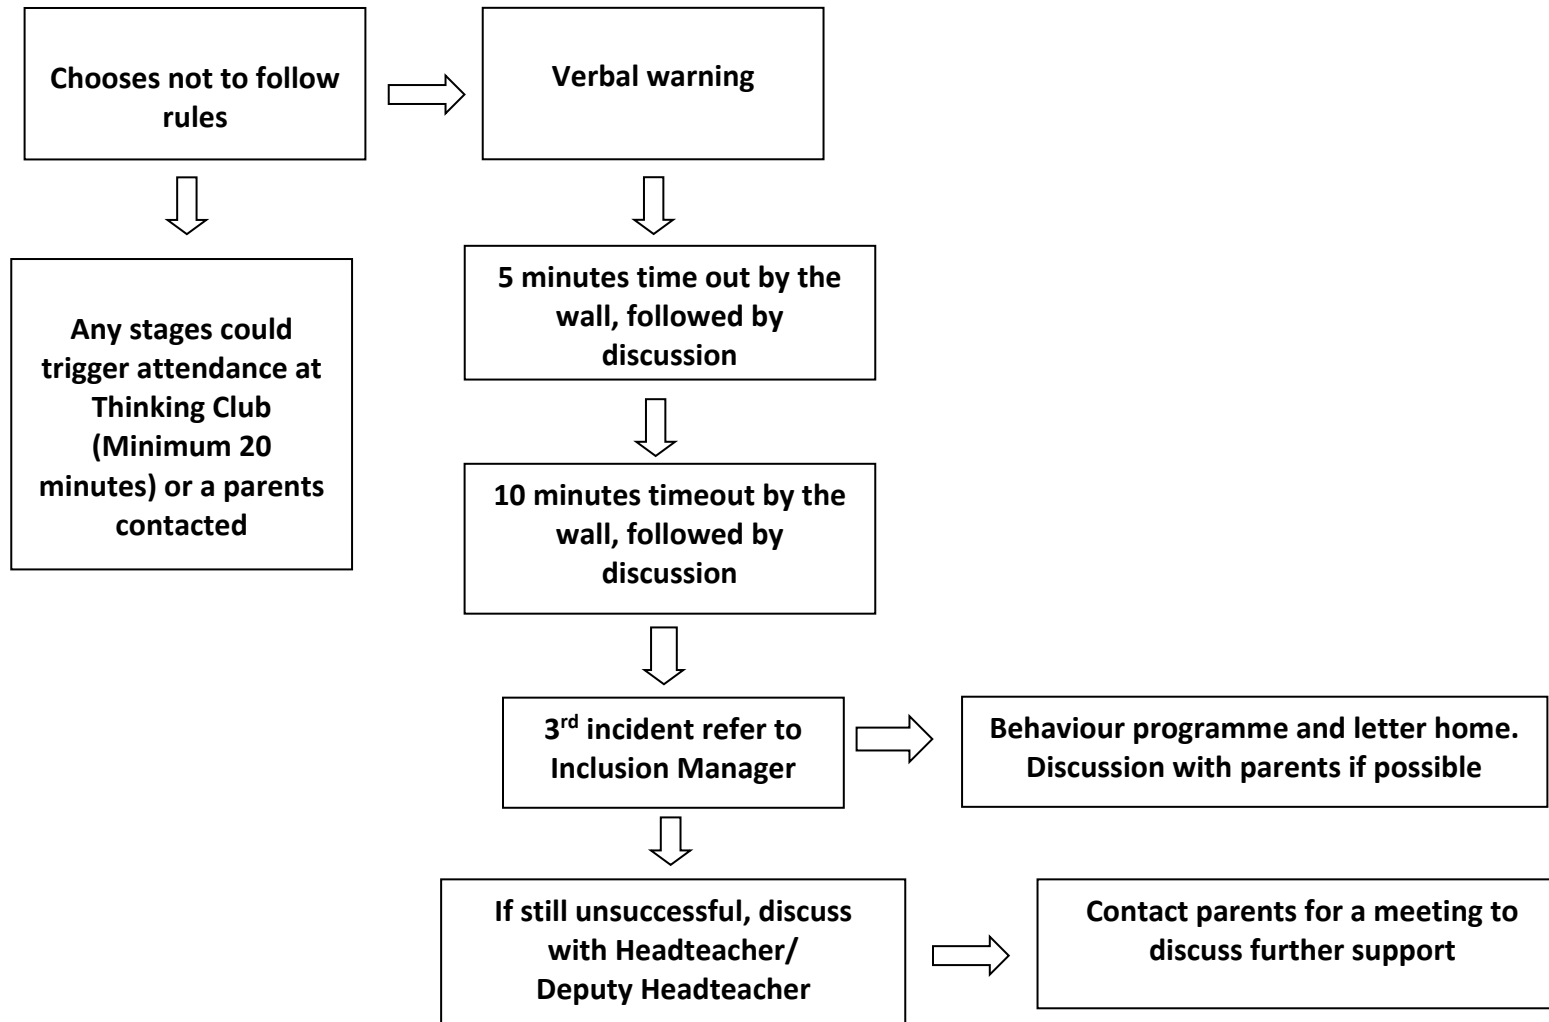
Chooses not to follow rules

Verbal warning

Any stages could trigger attendance at Thinking Club (Minimum 20 minutes) or a parents contacted

5 minutes time out by the wall, followed by discussion

10 minutes timeout by the wall, followed by discussion

3$^{rd}$ incident refer to Inclusion Manager

Behaviour programme and letter home. Discussion with parents if possible

If still unsuccessful, discuss with Headteacher/ Deputy Headteacher

Contact parents for a meeting to discuss further support